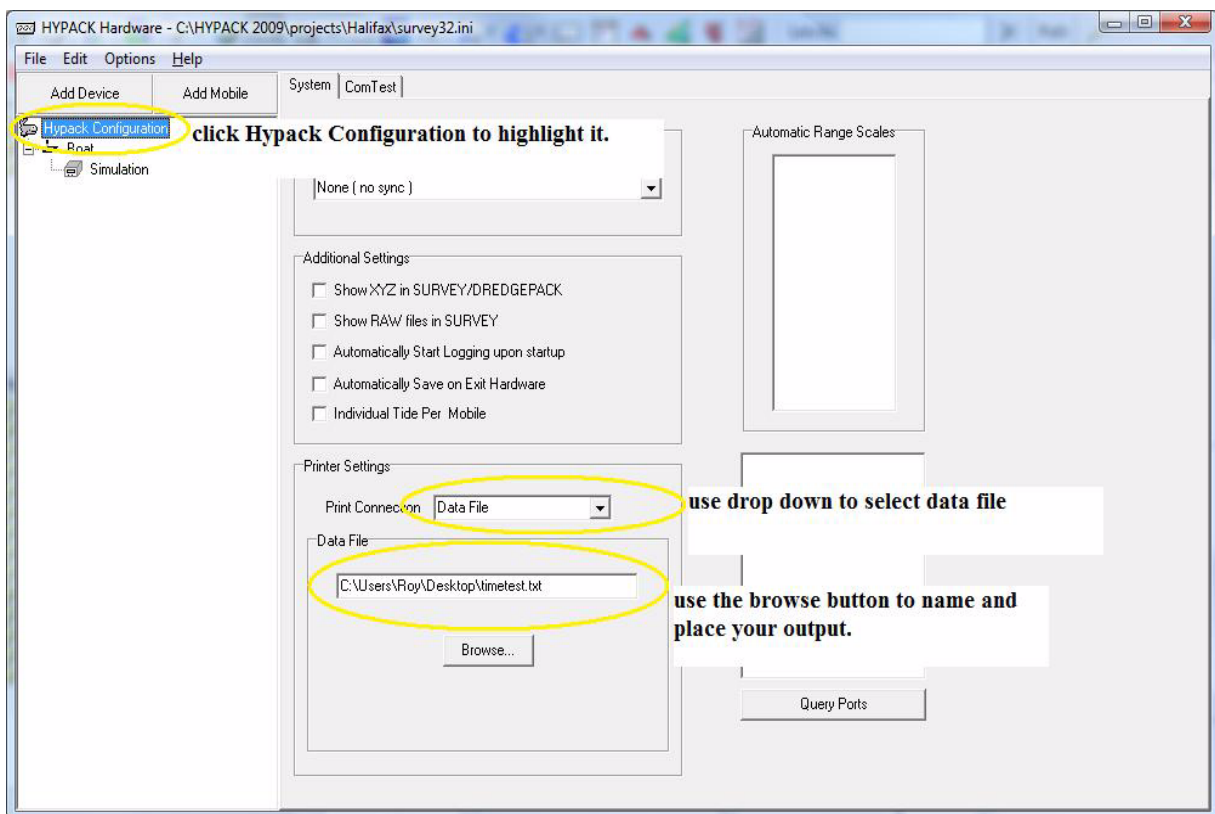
HYPACK Hardware - C:\HYPACK 2009\projects\Halifax\survey32.ini

File Edit Options Help

Add Device
Add Mobile

System | ComTest

Hypack Configuration
Boat
Simulation

click Hypack Configuration to highlight it.

None ( no sync )

Additional Settings
Show XYZ in SURVEY/DREDGEPACK
Show RAW files in SURVEY
Automatically Start Logging upon startup
Automatically Save on Exit Hardware
Individual Tide Per Mobile

Printer Settings
Print Connection Data File

use drop down to select data file

Data File
C:\Users\Roy\Desktop\timetest.txt

use the browse button to name and place your output.

Browse...

Automatic Range Scales

Query Ports